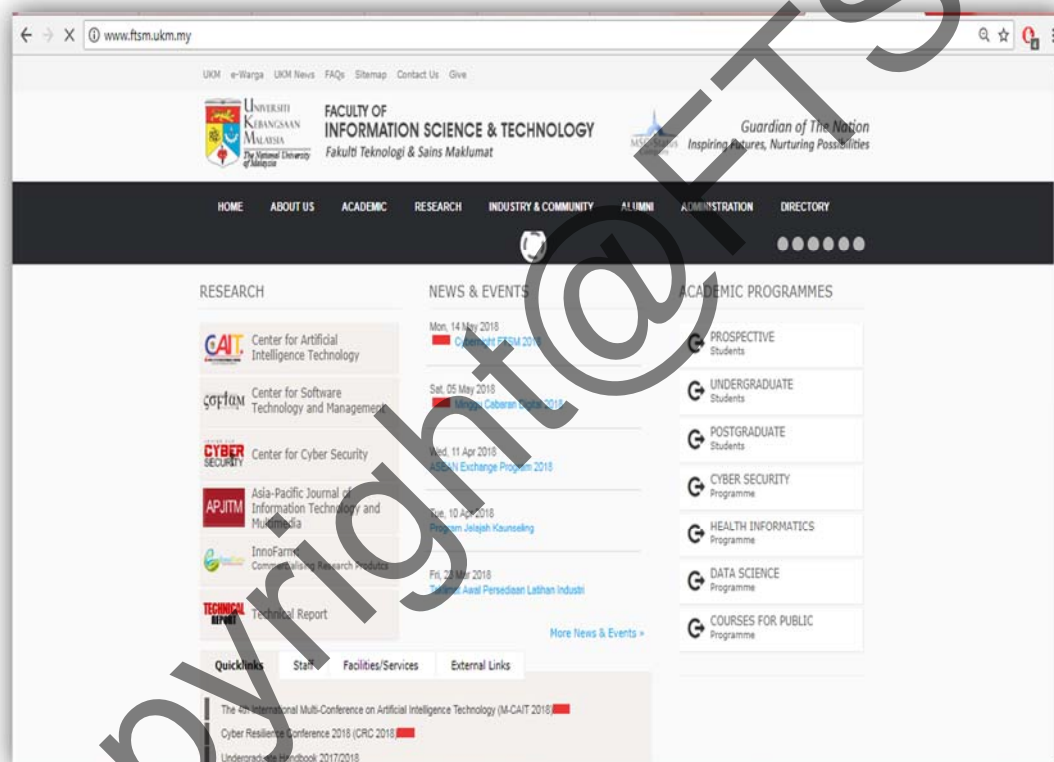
www.ftsm.ukm.my

UKM e-Warga UKM News FAQs Sitemap Contact Us Give

Universiti Kebangsaan Malaysia The National University of Malaysia

FACULTY OF INFORMATION SCIENCE & TECHNOLOGY
Fakulti Teknologi & Sains Maklumat

MSC Status

Guardian of The Nation
Inspiring Futures, Nurturing Possibilities

HOME ABOUT US ACADEMIC RESEARCH INDUSTRY & COMMUNITY ALUMNI ADMINISTRATION DIRECTORY

RESEARCH

CAIT Center for Artificial Intelligence Technology

softam Center for Software Technology and Management

CYBER SECURITY Center for Cyber Security

APJITM Asia-Pacific Journal of Information Technology and Multimedia

InnoFarm Commercialising Research Products

TECHNICAL REPORT Technical Report

NEWS & EVENTS

Mon, 14 May 2018
Cybernight FTSM 2018

Sat, 05 May 2018
Minggu Cabaran Digital 2018

Wed, 11 Apr 2018
ASEAN Exchange Program 2018

Tue, 10 Apr 2018
Program Jelajah Kaunseling

Fri, 23 Mar 2018
Taklimat Awal Persediaan Latihan Industri

More News & Events »

ACADEMIC PROGRAMMES

PROSPECTIVE
Students

UNDERGRADUATE
Students

POSTGRADUATE
Students

CYBER SECURITY
Programme

HEALTH INFORMATICS
Programme

DATA SCIENCE
Programme

COURSES FOR PUBLIC
Programme

Quicklinks Staff Facilities/Services External Links

The 4th International Multi-Conference on Artificial Intelligence Technology (M-CAIT 2018)

Cyber Resilience Conference 2018 (CRC 2018)

Undergraduate Handbook 2017/2018

copyright@FTSM